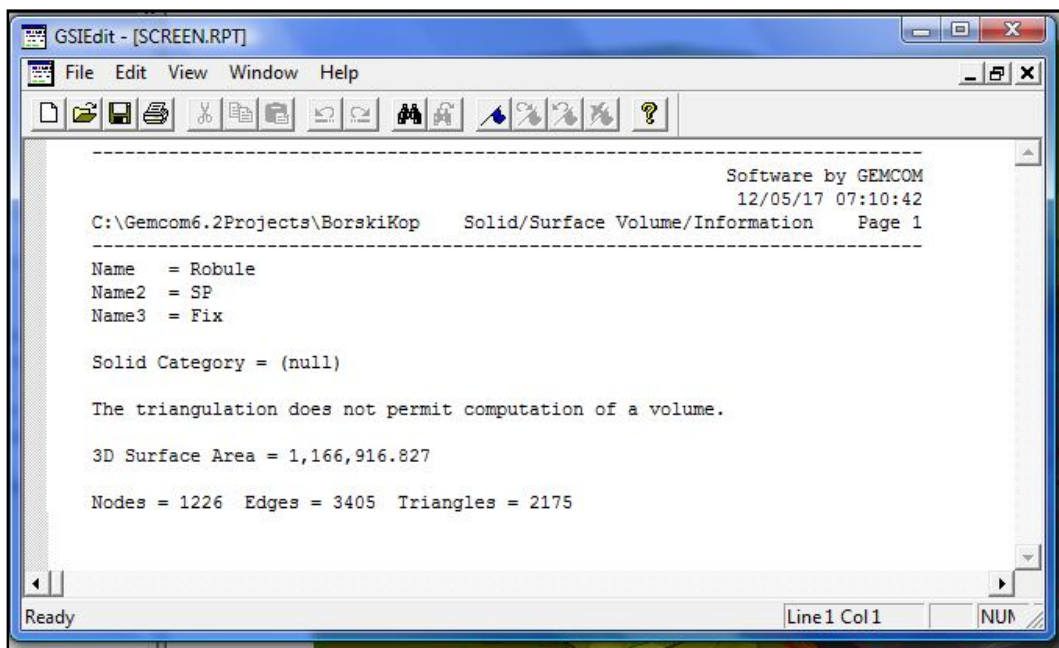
GSIEdit - [SCREEN.RPT]

File Edit View Window Help

---------------------------------------------------------------------------

Software by GEMCOM
12/05/17 07:10:42

C:\Gemcom6.2Projects\BorskiKop Solid/Surface Volume/Information Page 1

---------------------------------------------------------------------------

Name = Robule
Name2 = SP
Name3 = Fix

Solid Category = (null)

The triangulation does not permit computation of a volume.

3D Surface Area = 1,166,916.827

Nodes = 1226 Edges = 3405 Triangles = 2175

Ready

Line 1 Col 1

NUM